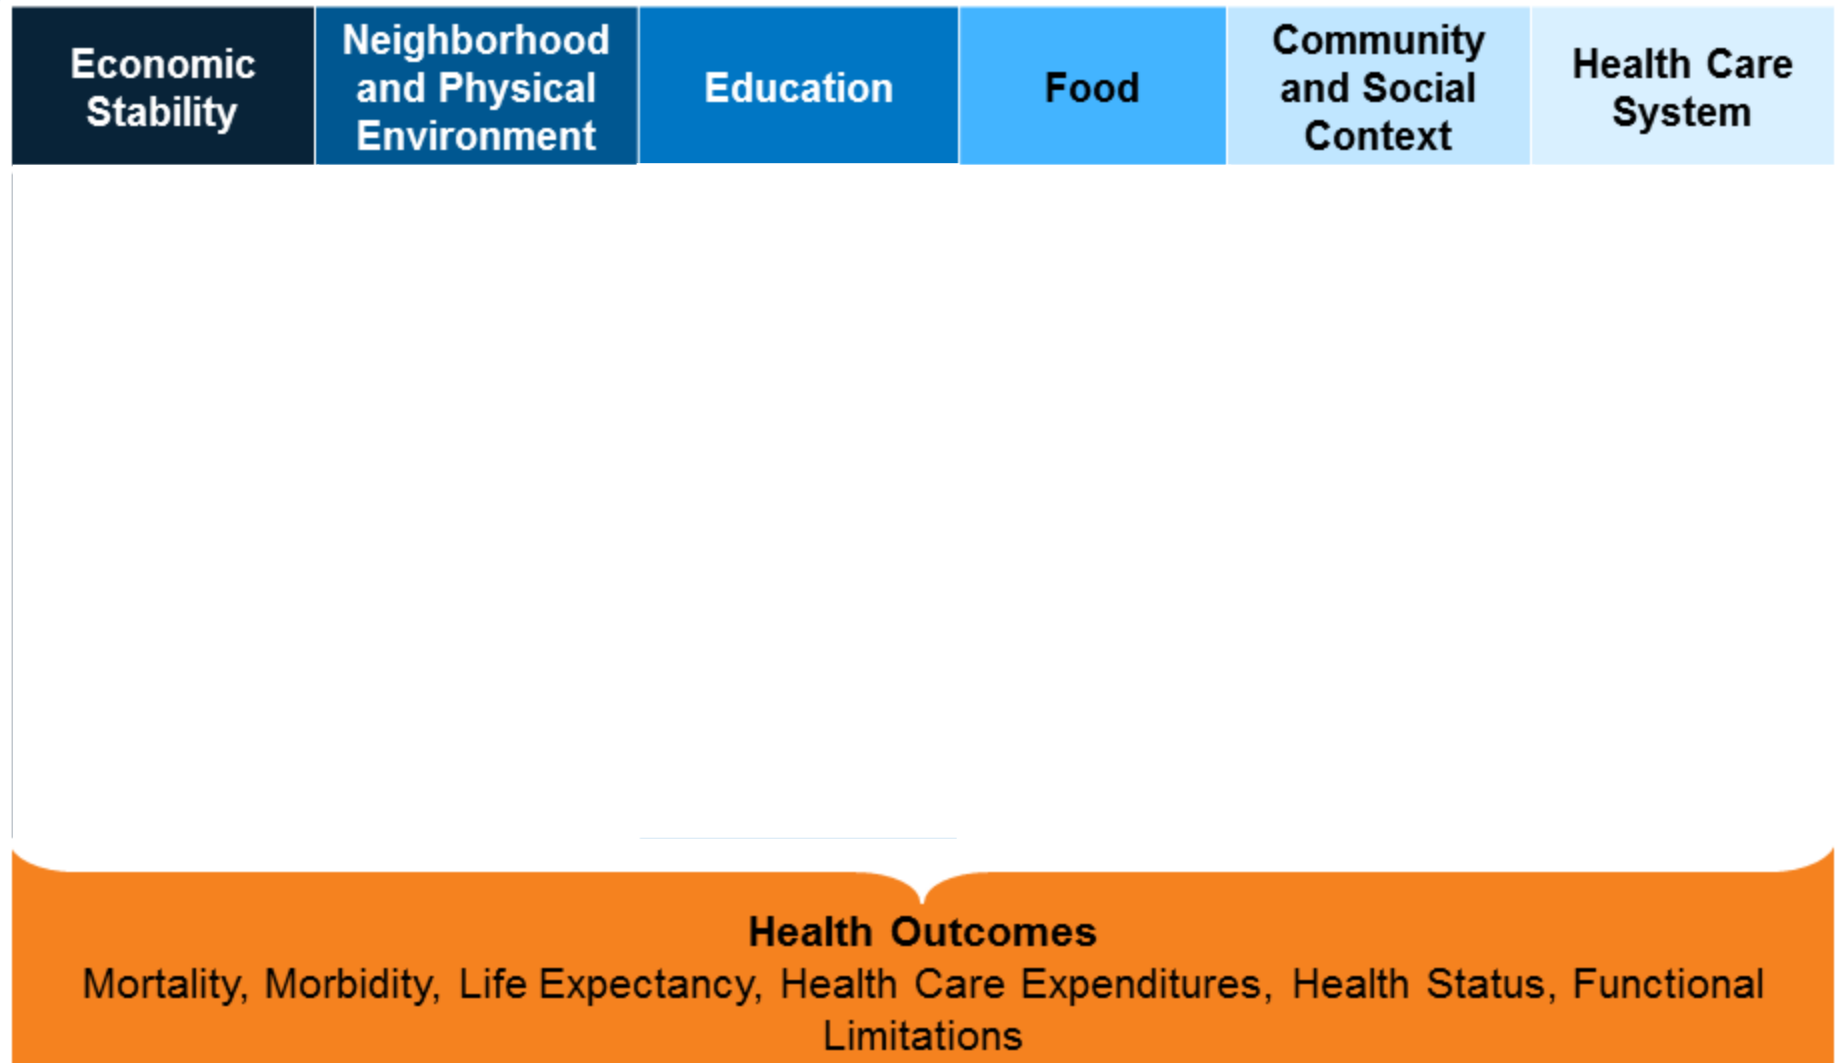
| Economic Stability | Neighborhood and Physical Environment | Education | Food | Community and Social Context | Health Care System |
|---|---|---|---|---|---|

Health Outcomes
Mortality, Morbidity, Life Expectancy, Health Care Expenditures, Health Status, Functional Limitations